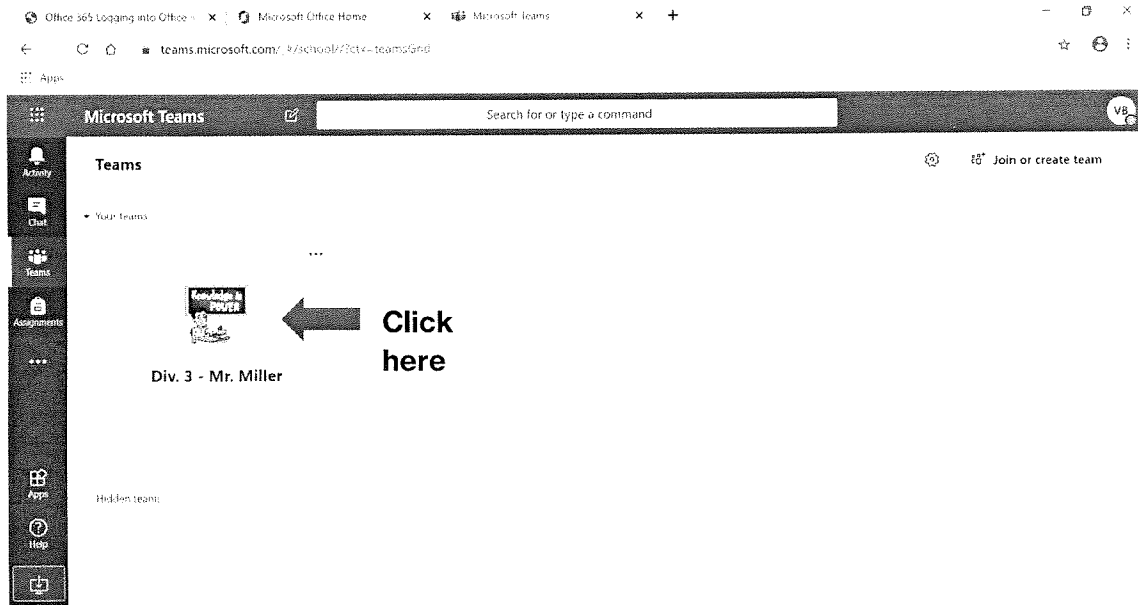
Office 365 Logging into Office × Microsoft Office Home × Microsoft Teams × +

teams.microsoft.com/_#/school//?ctx=teamsGrid

Apps

Microsoft Teams

Search for or type a command

VB

Activity

Chat

Teams

Assignments

...

Apps

Help

Teams

Join or create team

Your teams

...

Knowledge is POWER

Click here

Div. 3 - Mr. Miller

Hidden teams